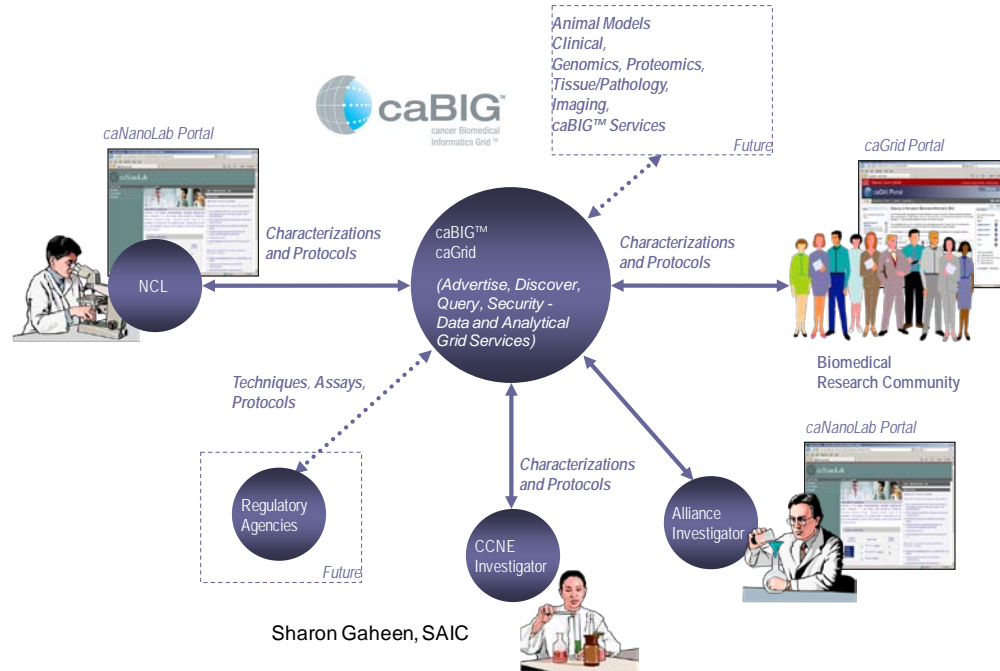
Animal Models
Clinical,
Genomics, Proteomics,
Tissue/Pathology,
Imaging,
caBIG™ Services

Future

caBIG™
cancer Biomedical Informatics Grid™

caNanoLab Portal

caGrid Portal

Characterizations and Protocols

caBIG™
caGrid

(Advertise, Discover, Query, Security - Data and Analytical Grid Services)

Characterizations and Protocols

NCL

Biomedical Research Community

Techniques, Assays, Protocols

caNanoLab Portal

Characterizations and Protocols

Regulatory Agencies

Future

CCNE Investigator

Alliance Investigator

Sharon Gaheen, SAIC